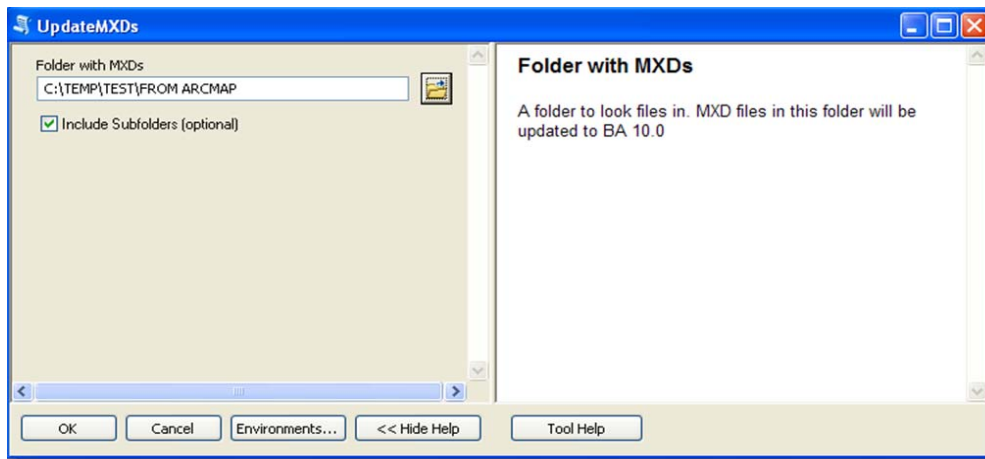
UpdateMXDs

Folder with MXDs
C:\TEMP\TEST\FROM ARCMAP

Include Subfolders (optional)

Folder with MXDs

A folder to look files in. MXD files in this folder will be updated to BA 10.0

OK
Cancel
Environments...
<< Hide Help
Tool Help